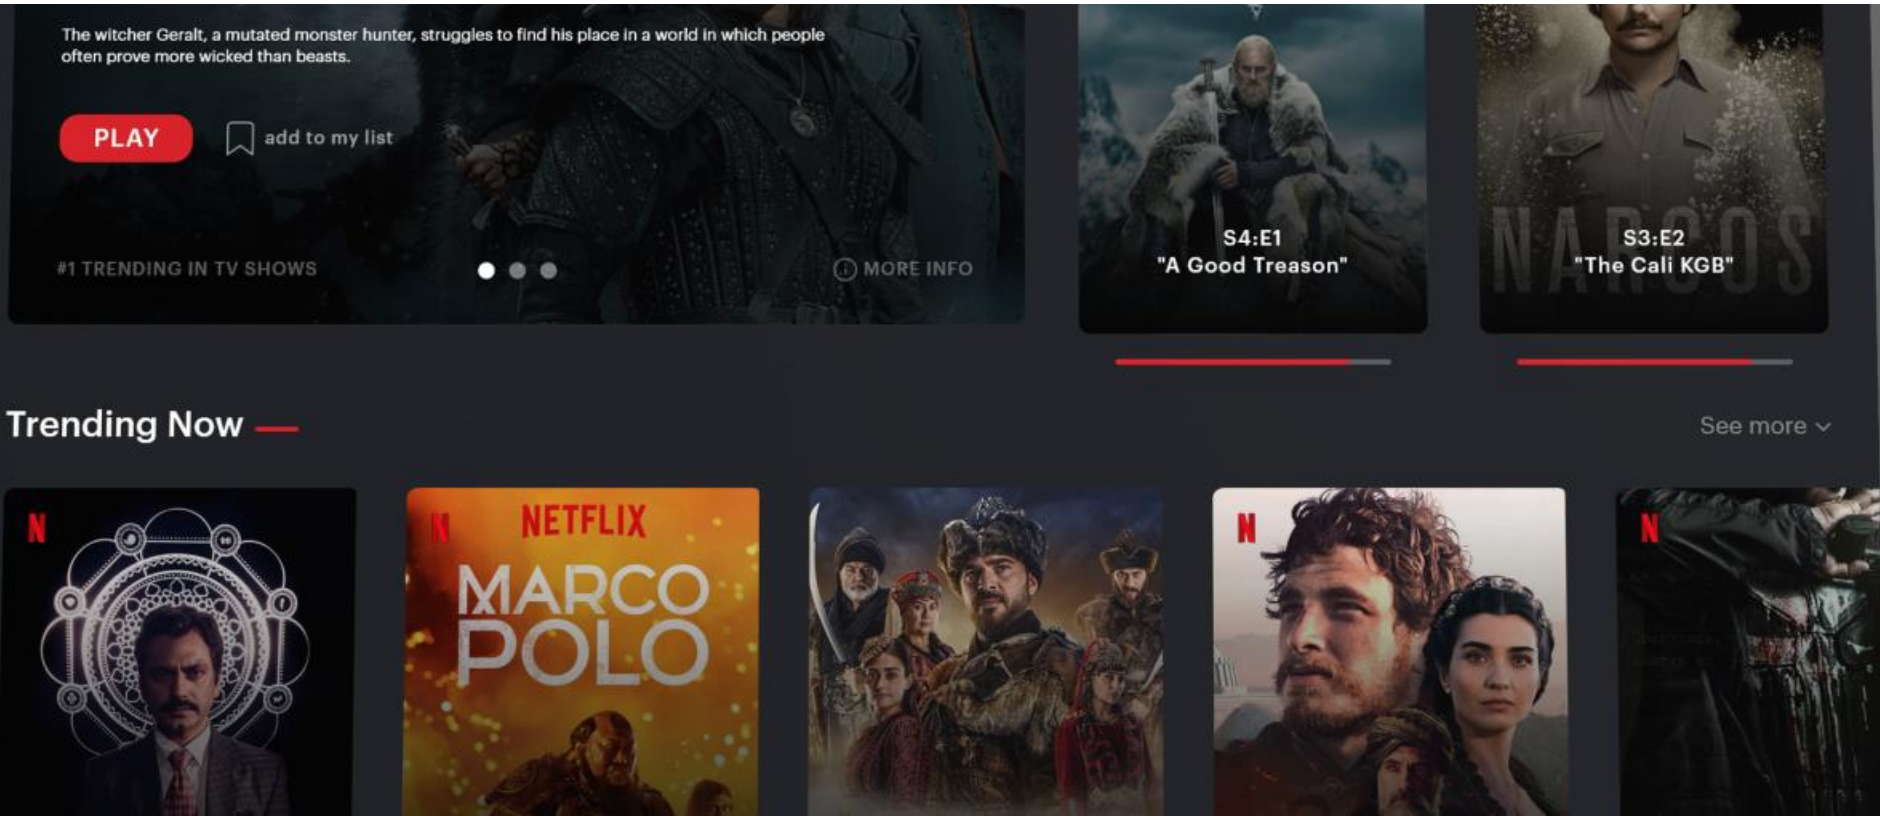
The witcher Geralt, a mutated monster hunter, struggles to find his place in a world in which people often prove more wicked than beasts.

PLAY

add to my list

#1 TRENDING IN TV SHOWS

MORE INFO

S4:E1
"A Good Treason"

NARCOS

S3:E2
"The Cali KGB"

Trending Now

See more

N

N

NETFLIX

MARCO POLO

N

N